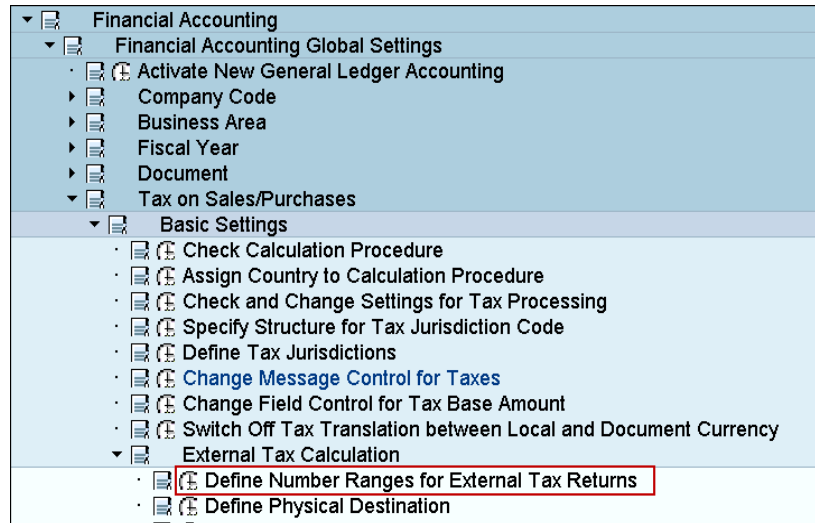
Financial Accounting
Financial Accounting Global Settings
Activate New General Ledger Accounting
Company Code
Business Area
Fiscal Year
Document
Tax on Sales/Purchases
Basic Settings
Check Calculation Procedure
Assign Country to Calculation Procedure
Check and Change Settings for Tax Processing
Specify Structure for Tax Jurisdiction Code
Define Tax Jurisdictions
Change Message Control for Taxes
Change Field Control for Tax Base Amount
Switch Off Tax Translation between Local and Document Currency
External Tax Calculation
Define Number Ranges for External Tax Returns
Define Physical Destination